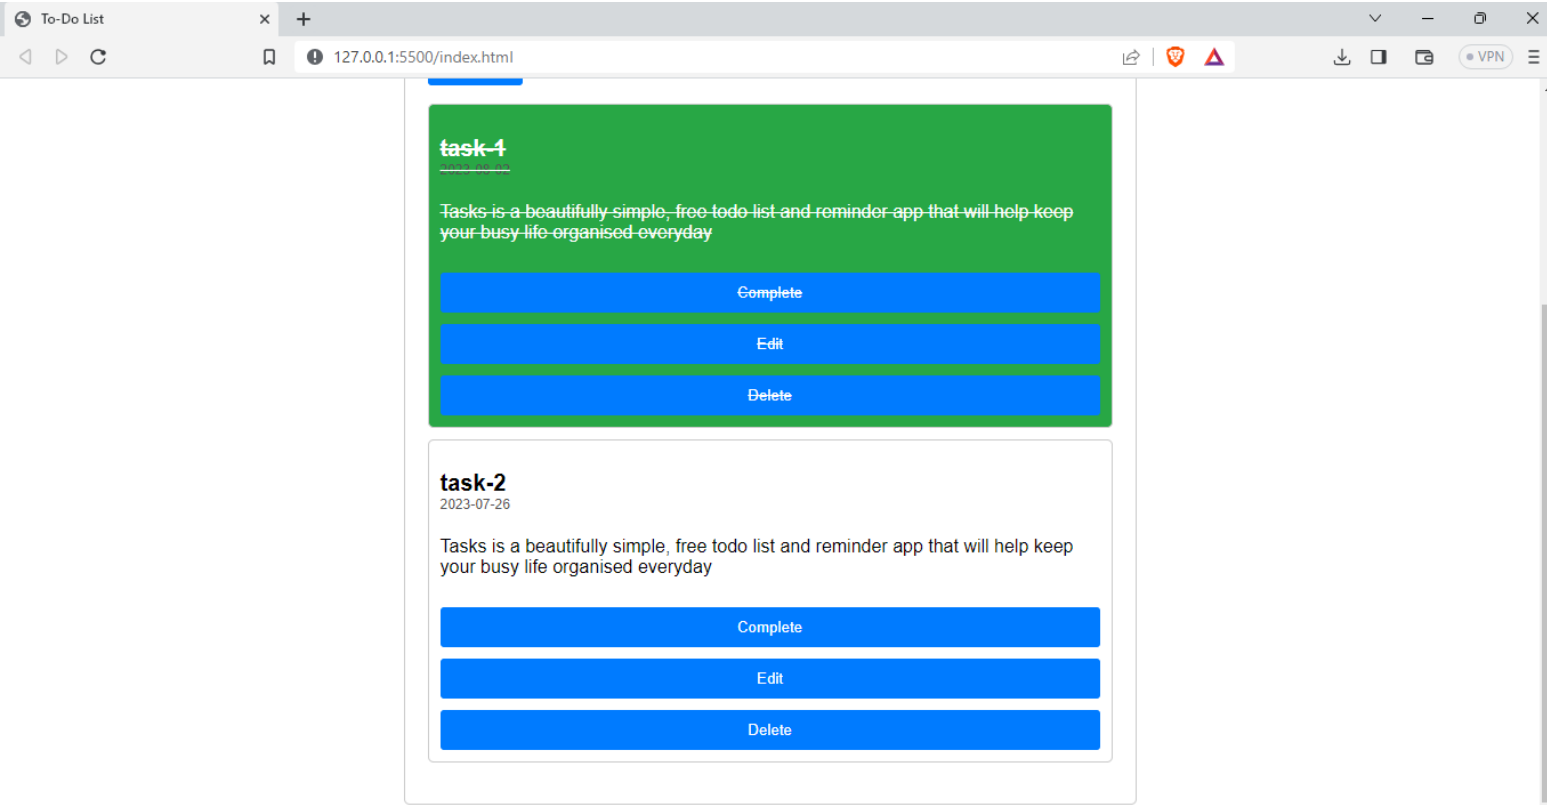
To-Do List

127.0.0.1:5500/index.html

VPN

task-1
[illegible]

Tasks is a beautifully simple, free todo list and reminder app that will help keep your busy life organised everyday

Complete

Edit

Delete

task-2
2023-07-26

Tasks is a beautifully simple, free todo list and reminder app that will help keep your busy life organised everyday

Complete

Edit

Delete